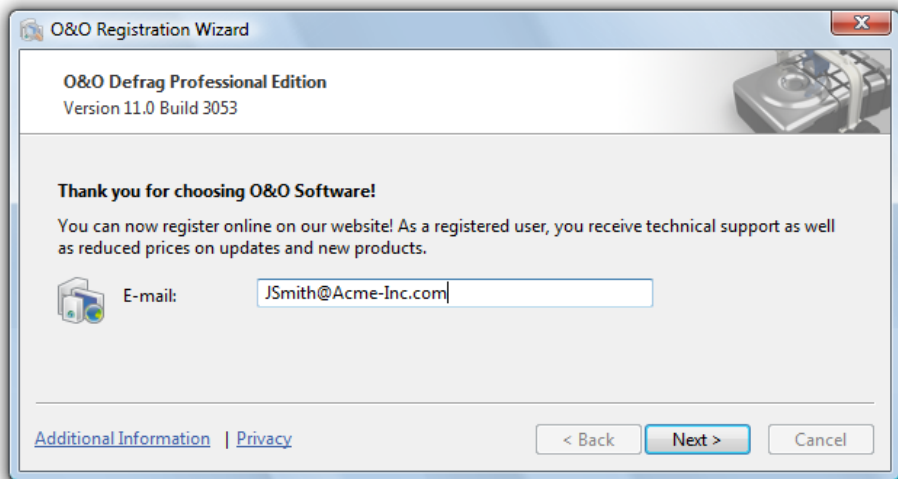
O&O Registration Wizard

O&O Defrag Professional Edition
Version 11.0 Build 3053

Thank you for choosing O&O Software!

You can now register online on our website! As a registered user, you receive technical support as well as reduced prices on updates and new products.

E-mail: JSmith@Acme-Inc.com

Additional Information | Privacy

< Back
Next >
Cancel